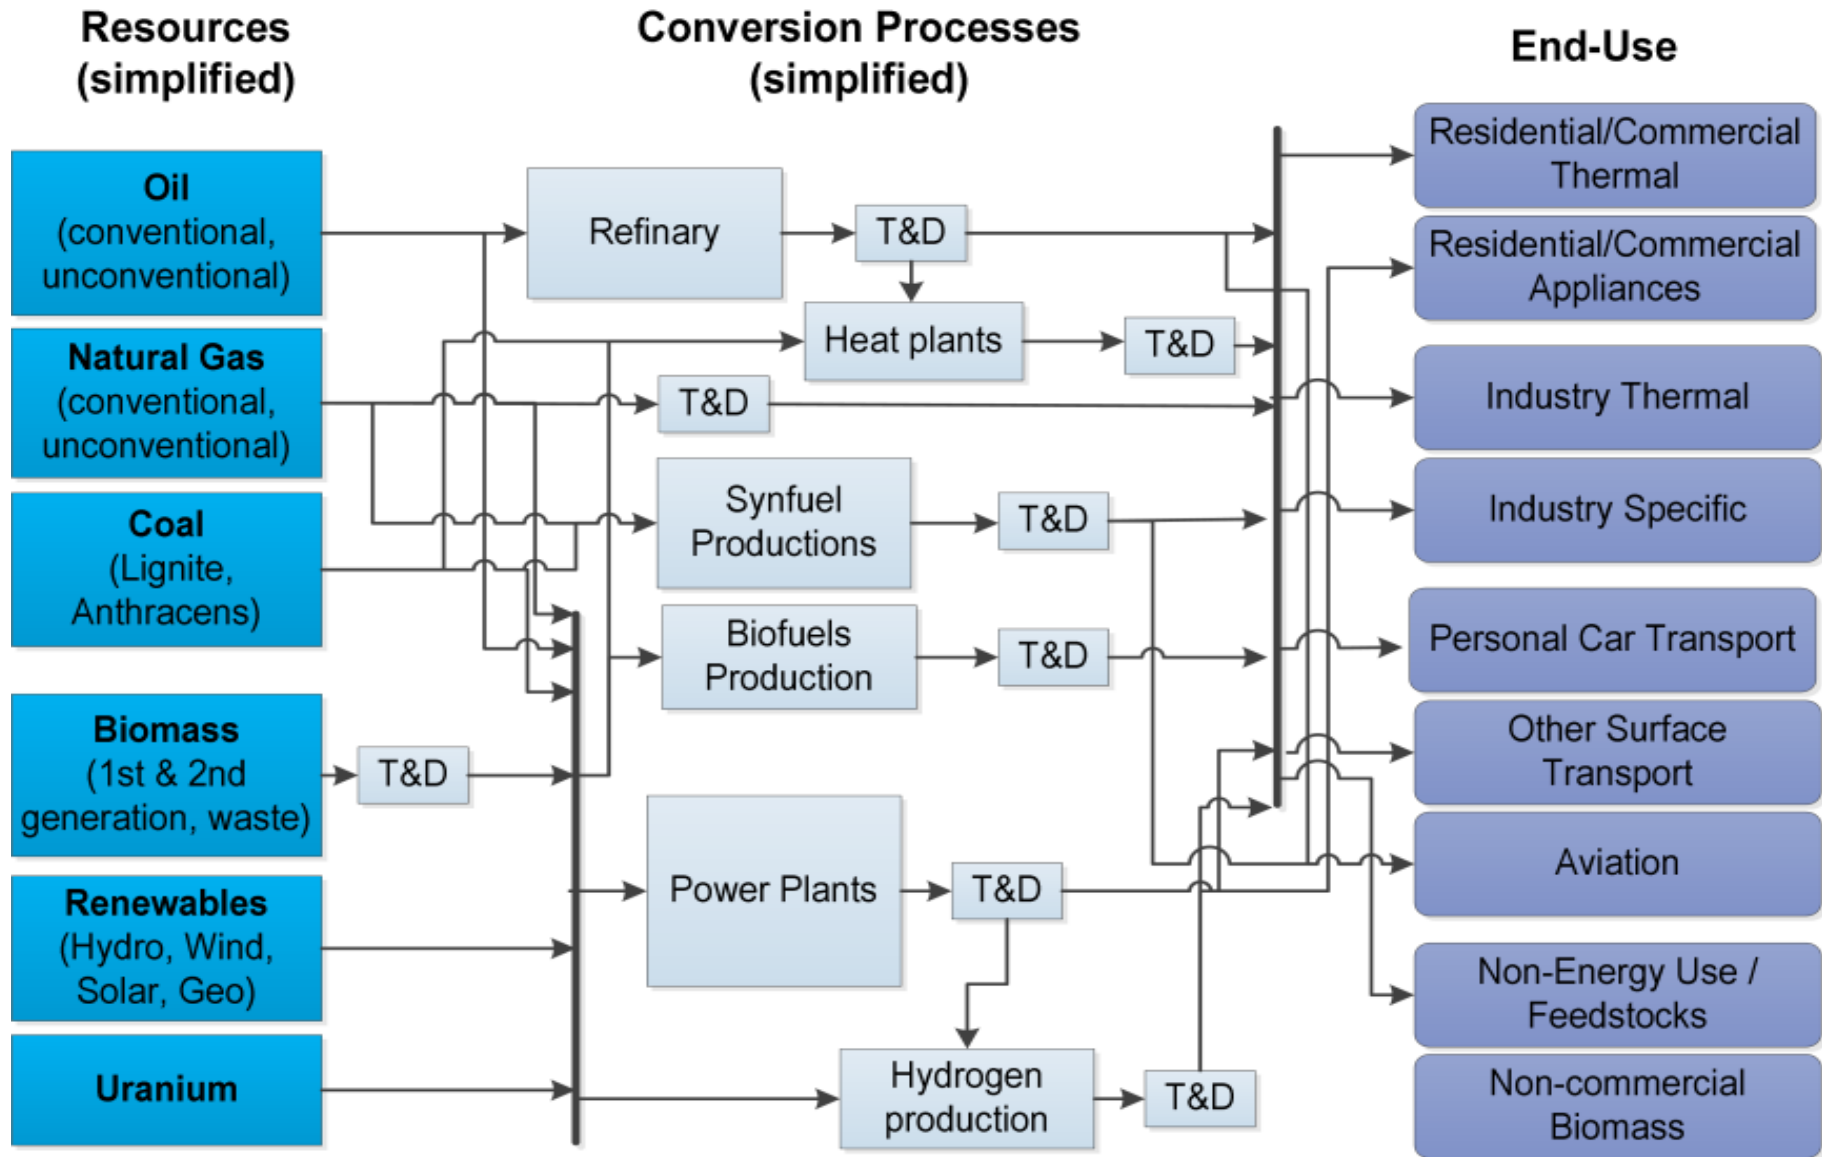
Resources (simplified)

Conversion Processes (simplified)

End-Use

Oil (conventional, unconventional)

Natural Gas (conventional, unconventional)

Coal (Lignite, Anthracens)

Biomass (1st & 2nd generation, waste)

Renewables (Hydro, Wind, Solar, Geo)

Uranium

Refinary

T&D

Heat plants

T&D

T&D

Synfuel Productions

T&D

Biofuels Production

T&D

T&D

Power Plants

T&D

Hydrogen production

T&D

Residential/Commercial Thermal

Residential/Commercial Appliances

Industry Thermal

Industry Specific

Personal Car Transport

Other Surface Transport

Aviation

Non-Energy Use / Feedstocks

Non-commercial Biomass